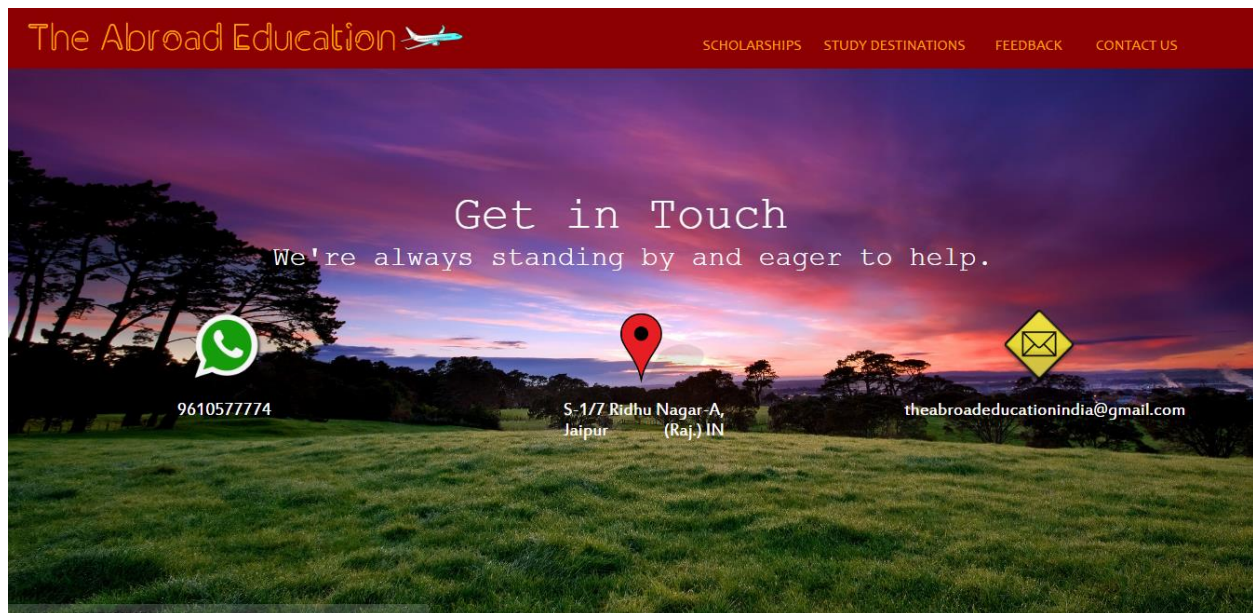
The Abroad Education

SCHOLARSHIPS STUDY DESTINATIONS FEEDBACK CONTACT US

Get in Touch
We're always standing by and eager to help.

9610577774

S-1/7 Ridhu Nagar-A, Jaipur (Raj.) IN

theabroadeducationindia@gmail.com